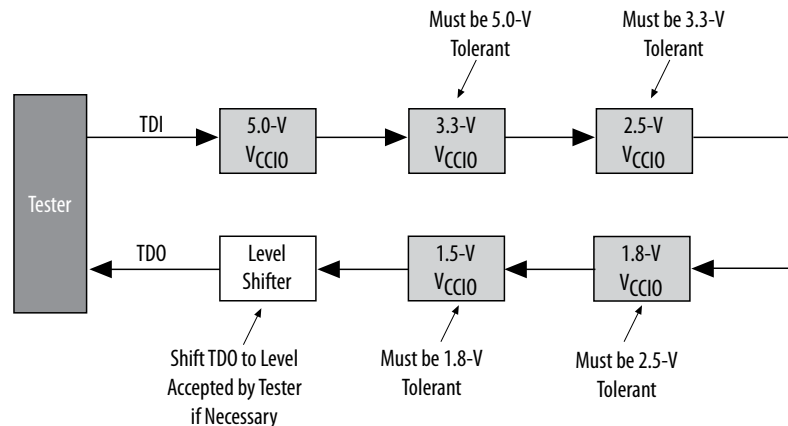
Must be 5.0-V Tolerant

Must be 3.3-V Tolerant

Tester

TDI

5.0-V $V_{CCIO}$

3.3-V $V_{CCIO}$

2.5-V $V_{CCIO}$

TDO

Level Shifter

1.5-V $V_{CCIO}$

1.8-V $V_{CCIO}$

Shift TDO to Level Accepted by Tester if Necessary

Must be 1.8-V Tolerant

Must be 2.5-V Tolerant